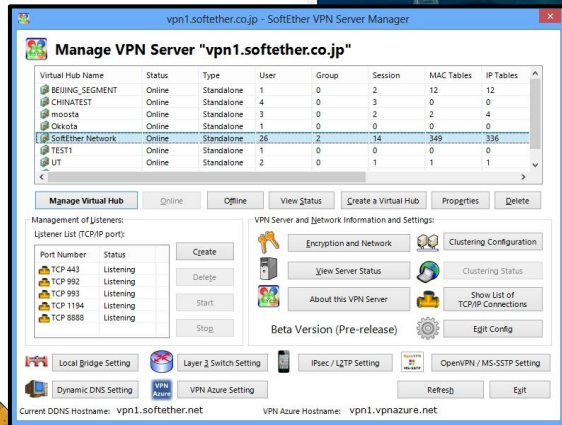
vpn1.softether.co.jp - SoftEther VPN Server Manager

Manage VPN Server "vpn1.softether.co.jp"

| Virtual Hub Name | Status | Type | User | Group | Session | MAC Tables | IP Tables |
|---|---|---|---|---|---|---|---|
| BEIJING_SEGMENT | Online | Standalone | 1 | 0 | 2 | 12 | 12 |
| CHINATEST | Online | Standalone | 4 | 0 | 3 | 0 | 0 |
| moosta | Online | Standalone | 3 | 0 | 2 | 2 | 4 |
| Okkota | Online | Standalone | 1 | 0 | 0 | 0 | 0 |
| SoftEther Network | Online | Standalone | 26 | 2 | 14 | 349 | 336 |
| TEST1 | Online | Standalone | 1 | 0 | 0 | 0 | 0 |
| UT | Online | Standalone | 2 | 0 | 1 | 1 | 1 |

Manage Virtual Hub | Online | Offline | View Status | Create a Virtual Hub | Properties | Delete

Management of Listeners:
Listener List (TCP/IP port):

| Port Number | Status |
|---|---|
| TCP 443 | Listening |
| TCP 992 | Listening |
| TCP 993 | Listening |
| TCP 1194 | Listening |
| TCP 8888 | Listening |

Create
Delete
Start
Stop

VPN Server and Network Information and Settings:
Encryption and Network
Clustering Configuration
View Server Status
Clustering Status
About this VPN Server
Show List of TCP/IP Connections
Beta Version (Pre-release)
Edit Config

Local Bridge Setting
Layer 3 Switch Setting
IPsec / L2TP Setting
OpenVPN / MS-SSTP Setting
Dynamic DNS Setting
VPN Azure
VPN Azure Setting
Refresh
Exit

Current DDNS Hostname: vpn1.softether.net
VPN Azure Hostname: vpn1.vpnazure.net